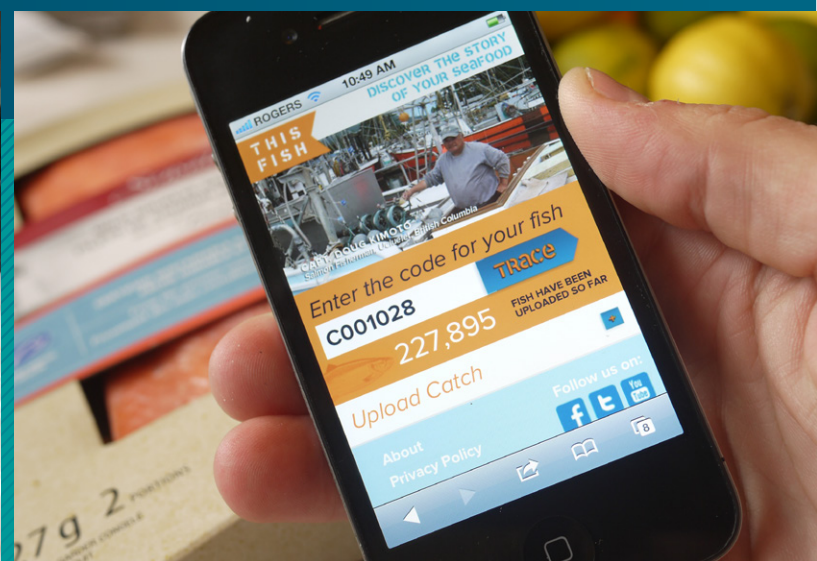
ROGERS 10:49 AM

DISCOVER THE STORY OF YOUR SEAFOOD

THIS FISH

CAPT. DOUG KIMOTO
Salmon Fisherman, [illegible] British Columbia

Enter the code for your fish

TRACE

C001028

227,895

FISH HAVE BEEN UPLOADED SO FAR

Upload Catch

Follow us on:

About

Privacy Policy

8

7g 2 PORTIONS